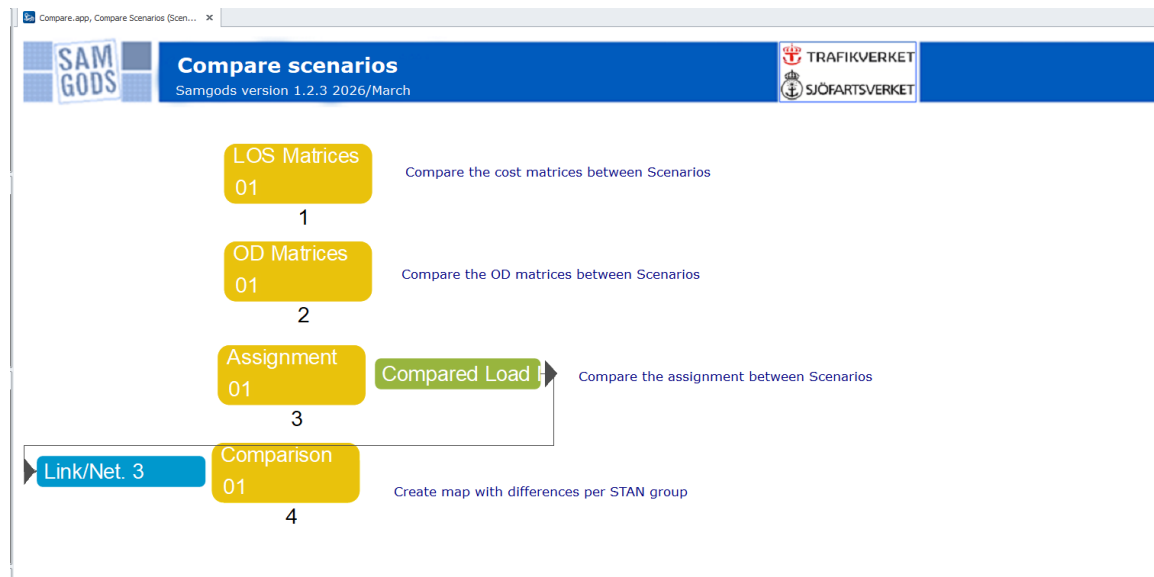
Compare.app, Compare Scenarios (Scen... ✕

SAM GODS

Compare scenarios

Samgods version 1.2.3 2026/March

TRAFIKVERKET

SJÖFARTSVERKET

LOS Matrices 01

1

Compare the cost matrices between Scenarios

OD Matrices 01

2

Compare the OD matrices between Scenarios

Assignment 01

3

Compared Load

Compare the assignment between Scenarios

Link/Net. 3

Comparison 01

4

Create map with differences per STAN group